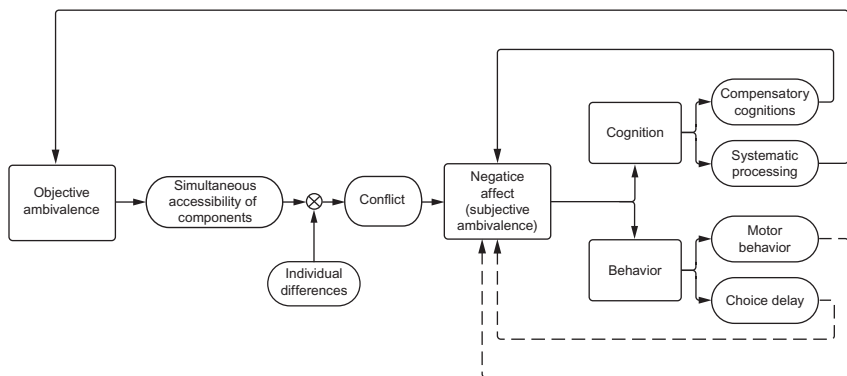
Objective ambivalence

Simultaneous accessibility of components

Individual differences

Conflict

Negatice affect (subjective ambivalence)

Cognition

Compensatory cognitions

Systematic processing

Behavior

Motor behavior

Choice delay